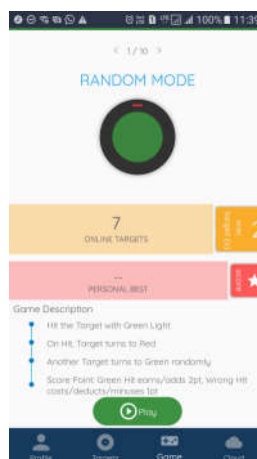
100% 11:39

< 1/10 >

RANDOM MODE

7
ONLINE TARGETS

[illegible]
2

--
PERSONAL BEST

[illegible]

Game Description

Hit the Target with Green Light

On Hit, Target turns to Red

Another Target turns to Green randomly

Score Point: Green Hit earns/adds 2pt, Wrong Hit costs/deducts/minuses 1pt

Play

Profile
Targets
Game
Cloud